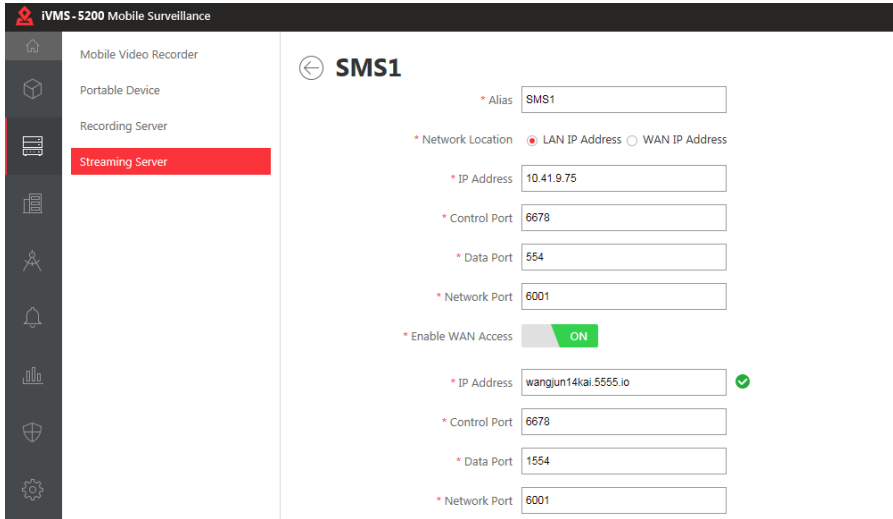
iVMS-5200 Mobile Surveillance

Mobile Video Recorder
Portable Device
Recording Server
Streaming Server

SMS1

* Alias SMS1
* Network Location LAN IP Address WAN IP Address
* IP Address 10.41.9.75
* Control Port 6678
* Data Port 554
* Network Port 6001
* Enable WAN Access ON
* IP Address wangjun14kai.5555.io
* Control Port 6678
* Data Port 1554
* Network Port 6001